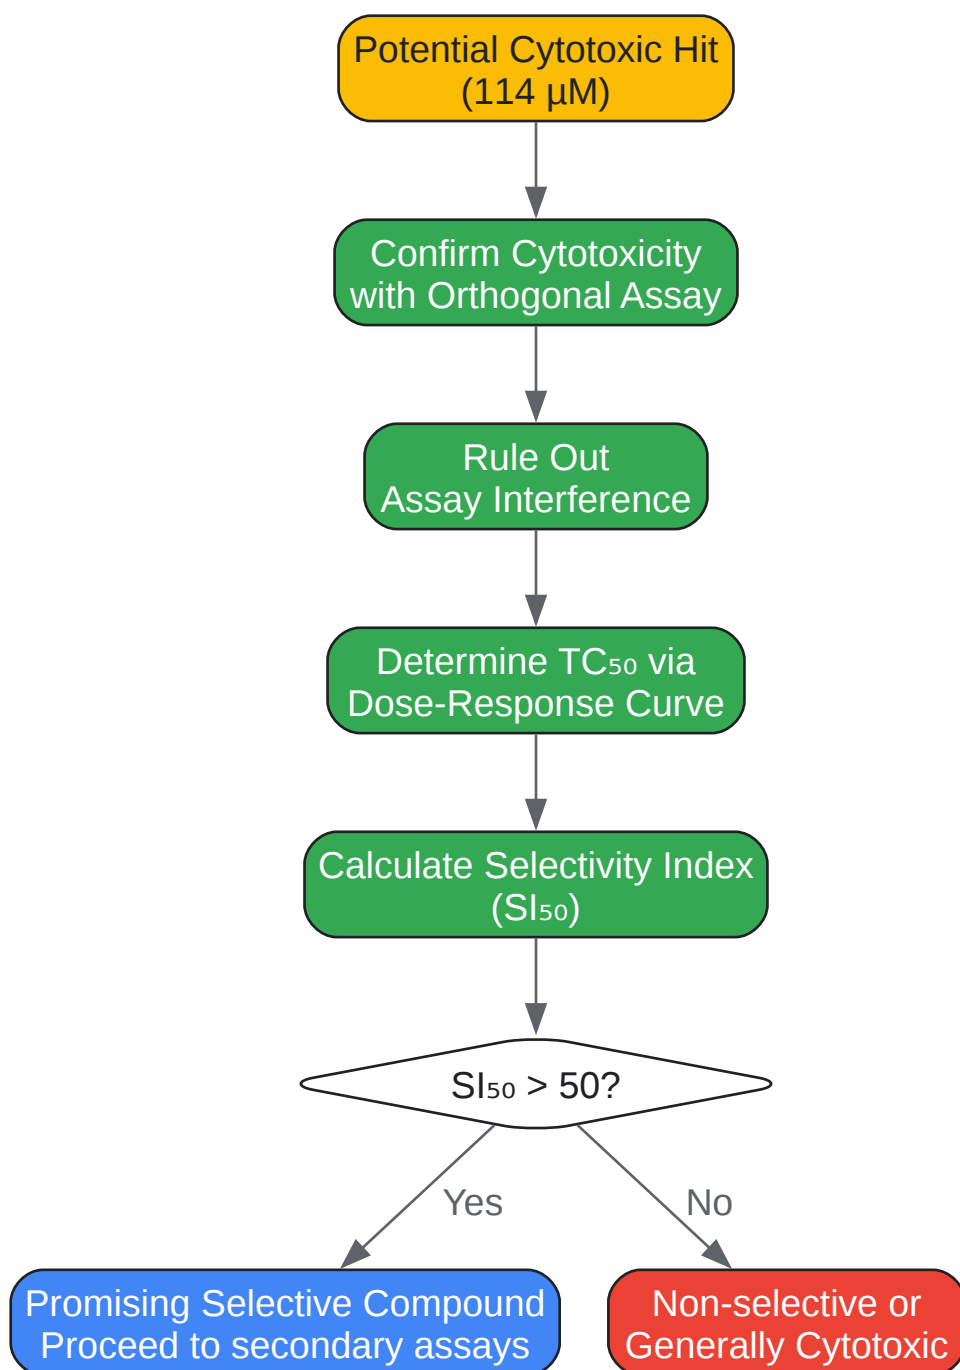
Potential Cytotoxic Hit
(114 µM)

Confirm Cytotoxicity
with Orthogonal Assay

Rule Out
Assay Interference

Determine $TC_{50}$ via
Dose-Response Curve

Calculate Selectivity Index
($SI_{50}$)

$SI_{50}$ > 50?

Yes

No

Promising Selective Compound
Proceed to secondary assays

Non-selective or
Generally Cytotoxic